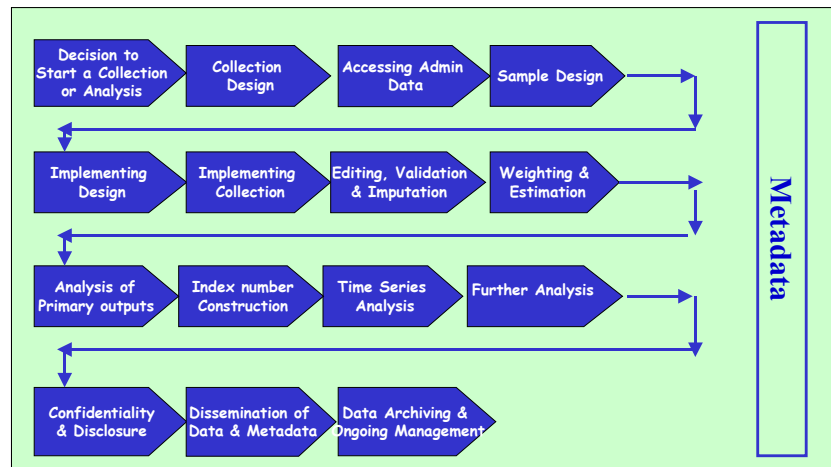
Decision to Start a Collection or Analysis

Collection Design

Accessing Admin Data

Sample Design

Implementing Design

Implementing Collection

Editing, Validation & Imputation

Weighting & Estimation

Analysis of Primary outputs

Index number Construction

Time Series Analysis

Further Analysis

Confidentiality & Disclosure

Dissemination of Data & Metadata

Data Archiving & Ongoing Management

Metadata